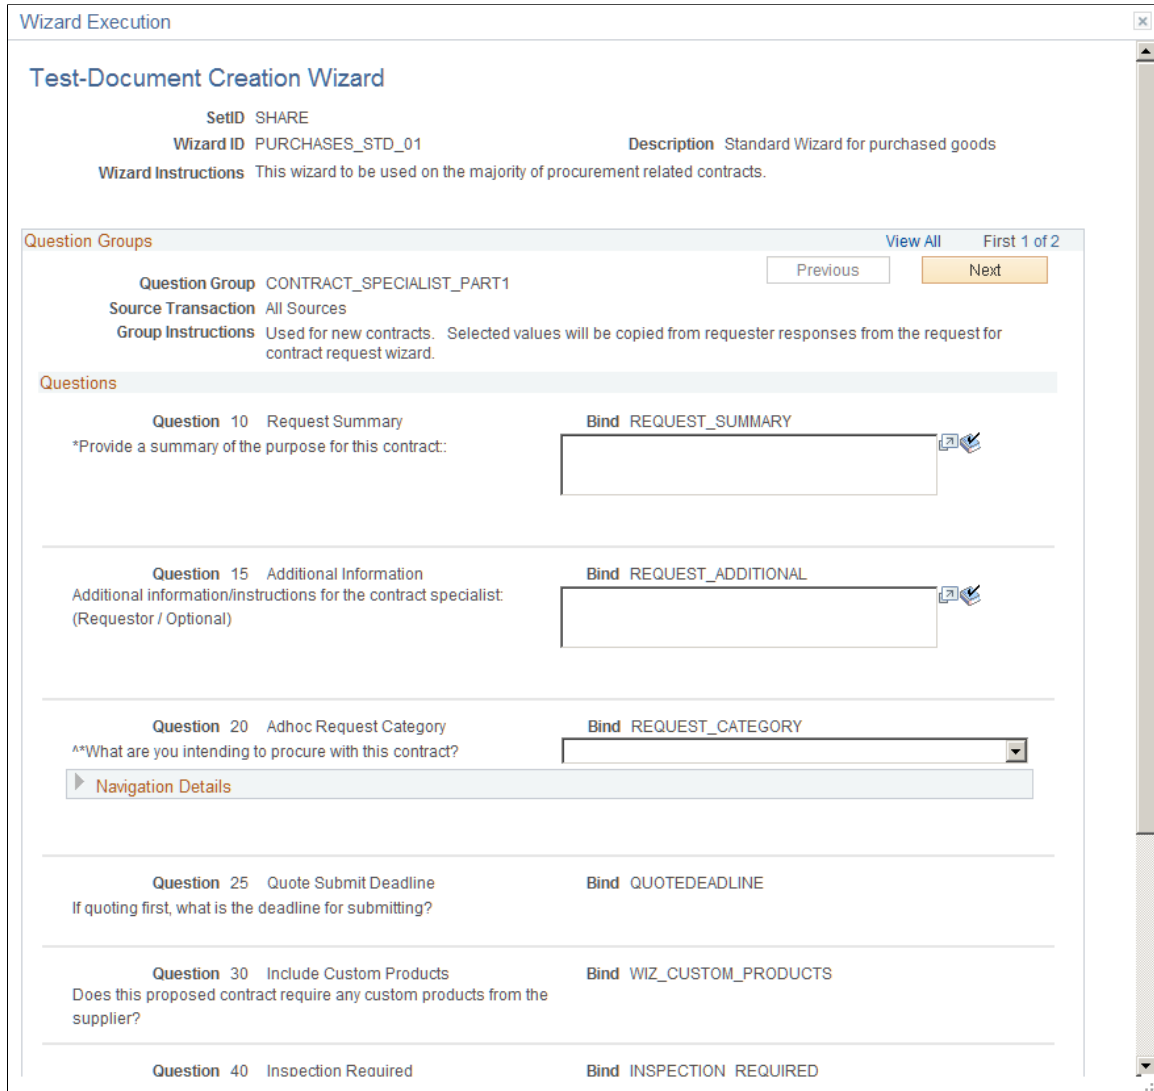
Wizard Execution

Test-Document Creation Wizard

SetID SHARE
Wizard ID PURCHASES_STD_01
Description Standard Wizard for purchased goods
Wizard Instructions This wizard to be used on the majority of procurement related contracts.

Question Groups
View All
First 1 of 2
Previous
Next

Question Group CONTRACT_SPECIALIST_PART1
Source Transaction All Sources
Group Instructions Used for new contracts. Selected values will be copied from requester responses from the request for contract request wizard.

Questions

Question 10 Request Summary
*Provide a summary of the purpose for this contract::
Bind REQUEST_SUMMARY

Question 15 Additional Information
Additional information/instructions for the contract specialist: (Requestor / Optional)
Bind REQUEST_ADDITIONAL

Question 20 Adhoc Request Category
^*What are you intending to procure with this contract?
Bind REQUEST_CATEGORY

Navigation Details

Question 25 Quote Submit Deadline
If quoting first, what is the deadline for submitting?
Bind QUOTEDEADLINE

Question 30 Include Custom Products
Does this proposed contract require any custom products from the supplier?
Bind WIZ_CUSTOM_PRODUCTS

Question 40 Inspection Required
Bind INSPECTION_REQUIRED